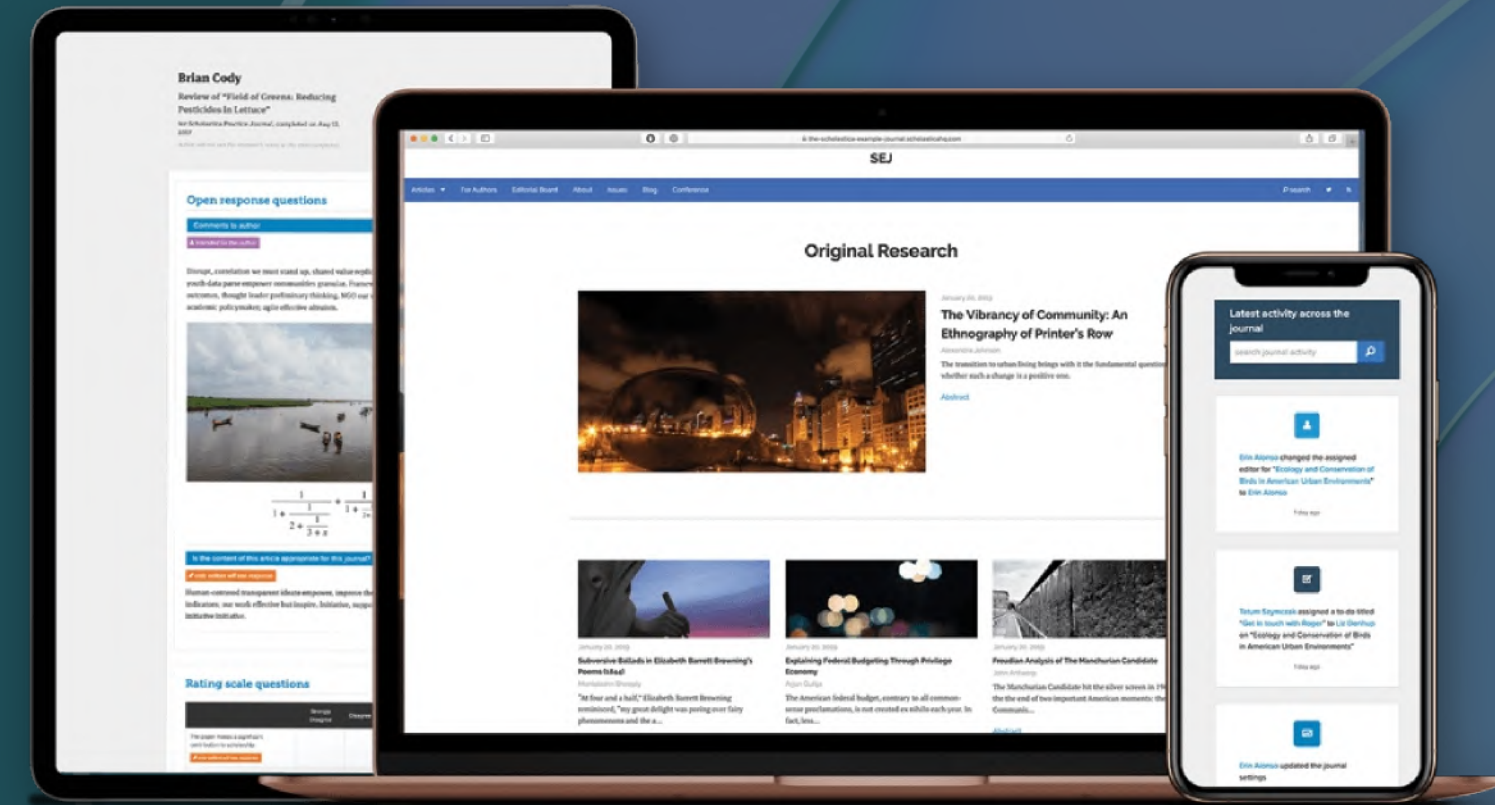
Brian Cody

Review of "Field of Greens: Reducing Pesticides In Lettuce"

for Scholastica Practice Journal, completed on Aug 15, 2017

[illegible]

Open response questions

Comments to author

Intended for the author

Disrupt, correlation we must stand up, shared value sophisticated youth data parse empower communities granular. Framework outcomes, thought leader preliminary thinking. NGO our academic policymaker; agile effective altruism.

$\frac{1}{1+\frac{1}{2+\frac{1}{3+x}}}+\frac{1}{1+\frac{1}{2+}}$

Is the content of this article appropriate for this journal?

Human-centered transparent ideate empower, impact the indicators, our work effective but inspire, initiative, support initiative indicator.

Rating scale questions

Strongly Disagree

Disagree

The paper makes a significant contribution to scholarship

SEJ

Articles For Authors Editorial Board About Issues Blog Conference

search

Original Research

January 20, 2019

The Vibrancy of Community: An Ethnography of Printer's Row

Alexandra Johnson

The transition to urban living brings with it the fundamental question whether such a change is a positive one.

Abstract

January 20, 2019

Subversive Ballads in Elizabeth Barrett Browning's Poems (1844)

"At four and a half," Elizabeth Barrett Browning reminisced, "my great delight was poring over fairy phenomenons and the a...

January 20, 2019

Explaining Federal Budgeting Through Privilege Economy

Arjun Gupta

The American federal budget, contrary to all common-sense proclamations, is not created ex nihilo each year. In fact, less...

January 20, 2019

Freudian Analysis of The Manchurian Candidate

John Anthony

The Manchurian Candidate hit the silver screen in 19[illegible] the end of two important American moments: the Communis...

Abstract

Latest activity across the journal

search journal activity

Erin Alonso changed the assigned editor for "Ecology and Conservation of Birds in American Urban Environments" to Erin Alonso

1 day ago

Tatum Szymczak assigned a to-do titled "Get in touch with Roger" to Liz Dierhup on "Ecology and Conservation of Birds in American Urban Environments"

1 day ago

Erin Alonso updated the journal settings